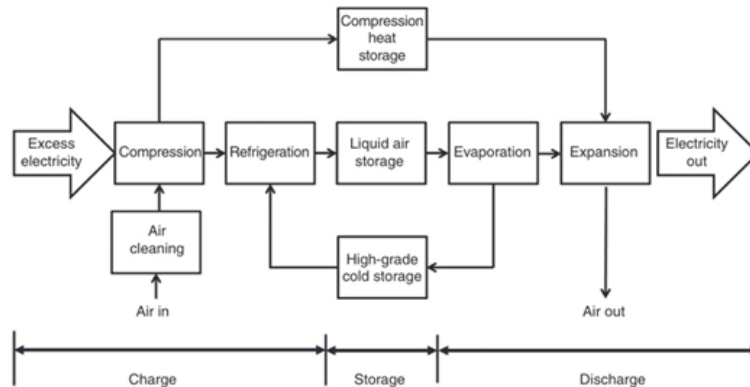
Compression heat storage

Excess electricity

Compression

Refrigeration

Liquid air storage

Evaporation

Expansion

Electricity out

Air cleaning

High-grade cold storage

Air in

Air out

Charge

Storage

Discharge